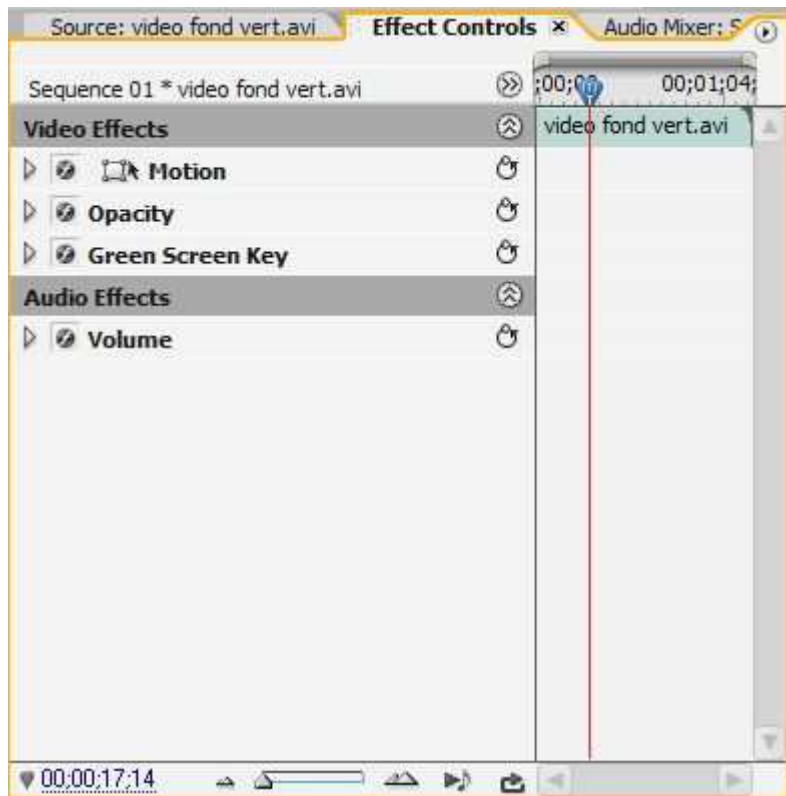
Source: video fond vert.avi | Effect Controls × | Audio Mixer: S

Sequence 01 * video fond vert.avi

;00;00 00;01;04;

Video Effects

video fond vert.avi

Motion

Opacity

Green Screen Key

Audio Effects

Volume

00;00;17;14